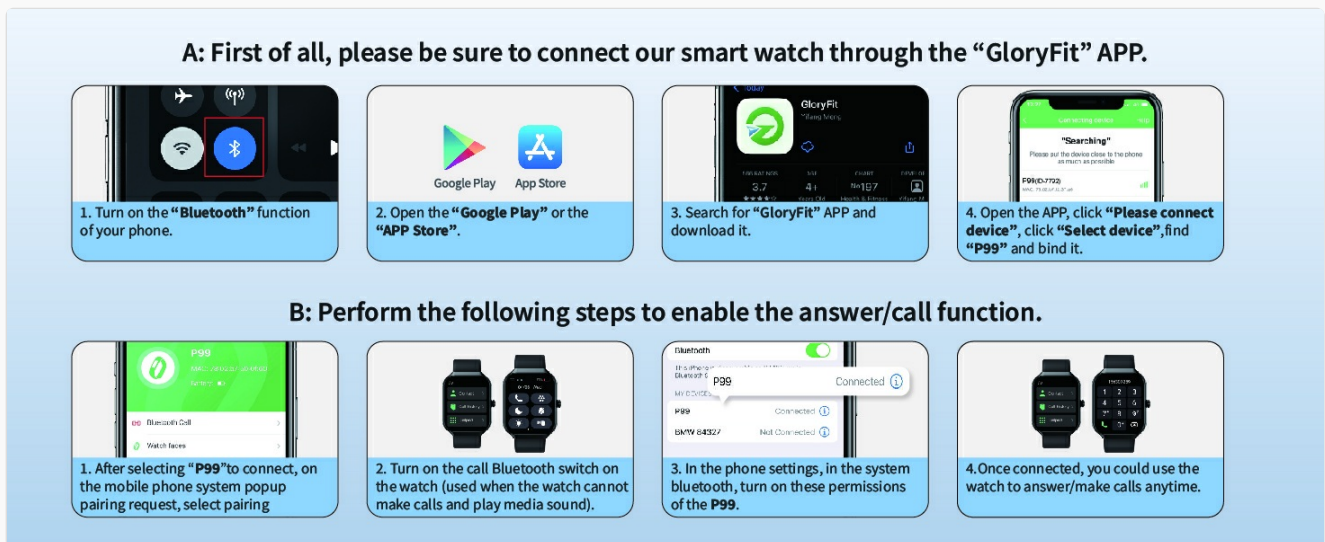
A: First of all, please be sure to connect our smart watch through the “GloryFit” APP.

1. Turn on the “Bluetooth” function of your phone.

Google Play App Store

2. Open the “Google Play” or the “APP Store”.

GloryFit

3. Search for “GloryFit” APP and download it.

"Searching"

P99

4. Open the APP, click “Please connect device”, click “Select device”,find “P99” and bind it.

B: Perform the following steps to enable the answer/call function.

P99

Bluetooth Call

Watch faces

1. After selecting “P99”to connect, on the mobile phone system popup pairing request, select pairing

2. Turn on the call Bluetooth switch on the watch (used when the watch cannot make calls and play media sound).

Bluetooth

P99 Connected

MY DEVICES

P99 Connected

BMW 84327 Not Connected

3. In the phone settings, in the system bluetooth, turn on these permissions of the P99.

4.Once connected, you could use the watch to answer/make calls anytime.